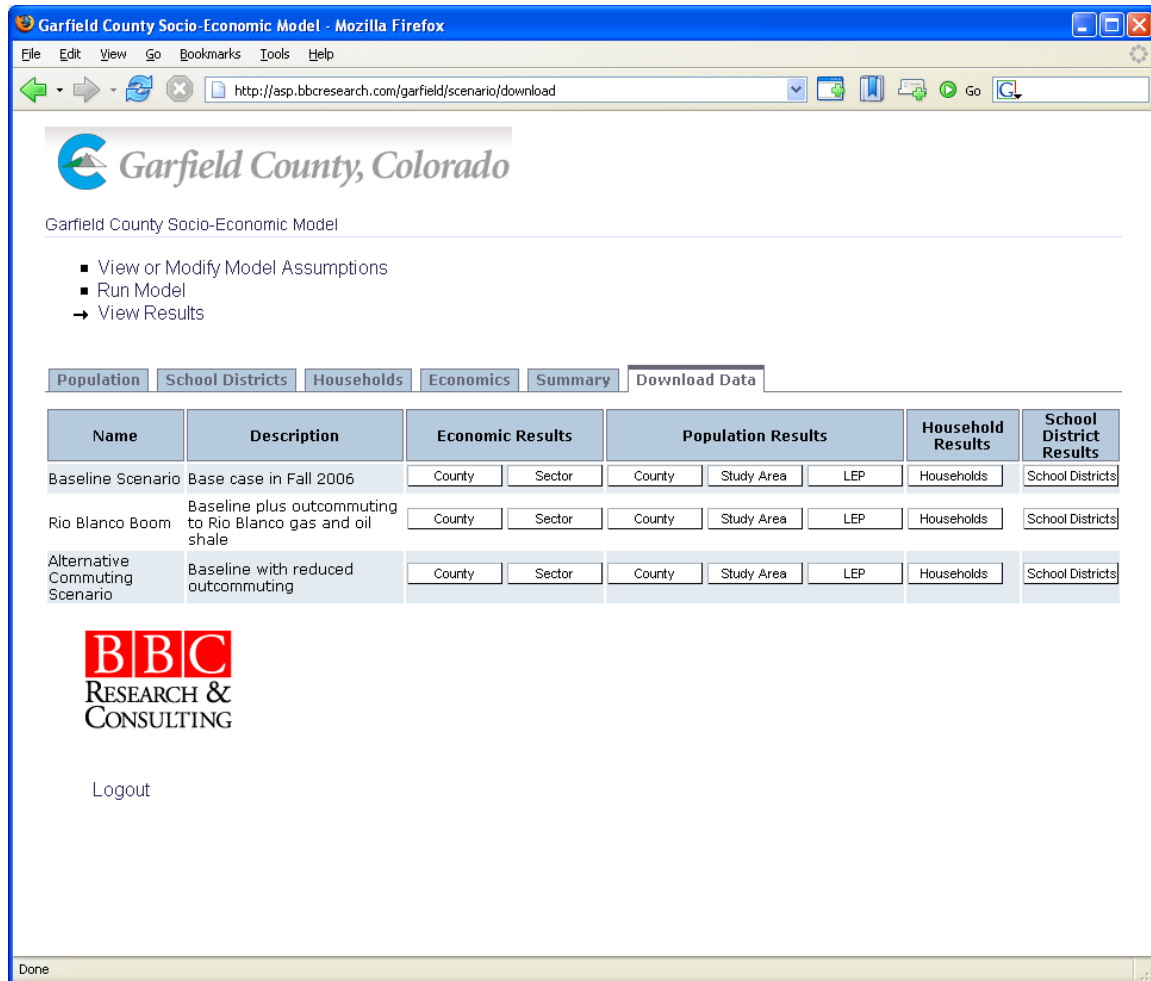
Garfield County Socio-Economic Model - Mozilla Firefox

File Edit View Go Bookmarks Tools Help

http://asp.bbcresearch.com/garfield/scenario/download

Go

Garfield County, Colorado

Garfield County Socio-Economic Model

- View or Modify Model Assumptions
- Run Model
→ View Results

Population | School Districts | Households | Economics | Summary | Download Data

| Name | Description | Economic Results | | Population Results | | | Household Results | School District Results |
|---|---|---|---|---|---|---|---|---|
| Baseline Scenario | Base case in Fall 2006 | County | Sector | County | Study Area | LEP | Households | School Districts |
| Rio Blanco Boom | Baseline plus outcommuting to Rio Blanco gas and oil shale | County | Sector | County | Study Area | LEP | Households | School Districts |
| Alternative Commuting Scenario | Baseline with reduced outcommuting | County | Sector | County | Study Area | LEP | Households | School Districts |

BBC
RESEARCH &
CONSULTING

Logout

Done